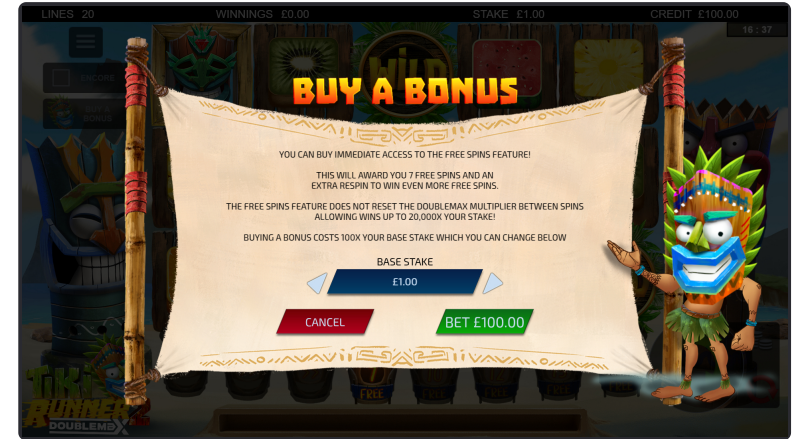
LINES 20 WINNINGS £0.00 STAKE £1.00 CREDIT £100.00

16 : 37

BUY A BONUS

YOU CAN BUY IMMEDIATE ACCESS TO THE FREE SPINS FEATURE!

THIS WILL AWARD YOU 7 FREE SPINS AND AN EXTRA RESPIN TO WIN EVEN MORE FREE SPINS.

THE FREE SPINS FEATURE DOES NOT RESET THE DOUBLEMAX MULTIPLIER BETWEEN SPINS ALLOWING WINS UP TO 20,000X YOUR STAKE!

BUYING A BONUS COSTS 100X YOUR BASE STAKE WHICH YOU CAN CHANGE BELOW

BASE STAKE

£1.00

CANCEL

BET £100.00

TIKI RUNNER 2 DOUBLEMAX

FREE